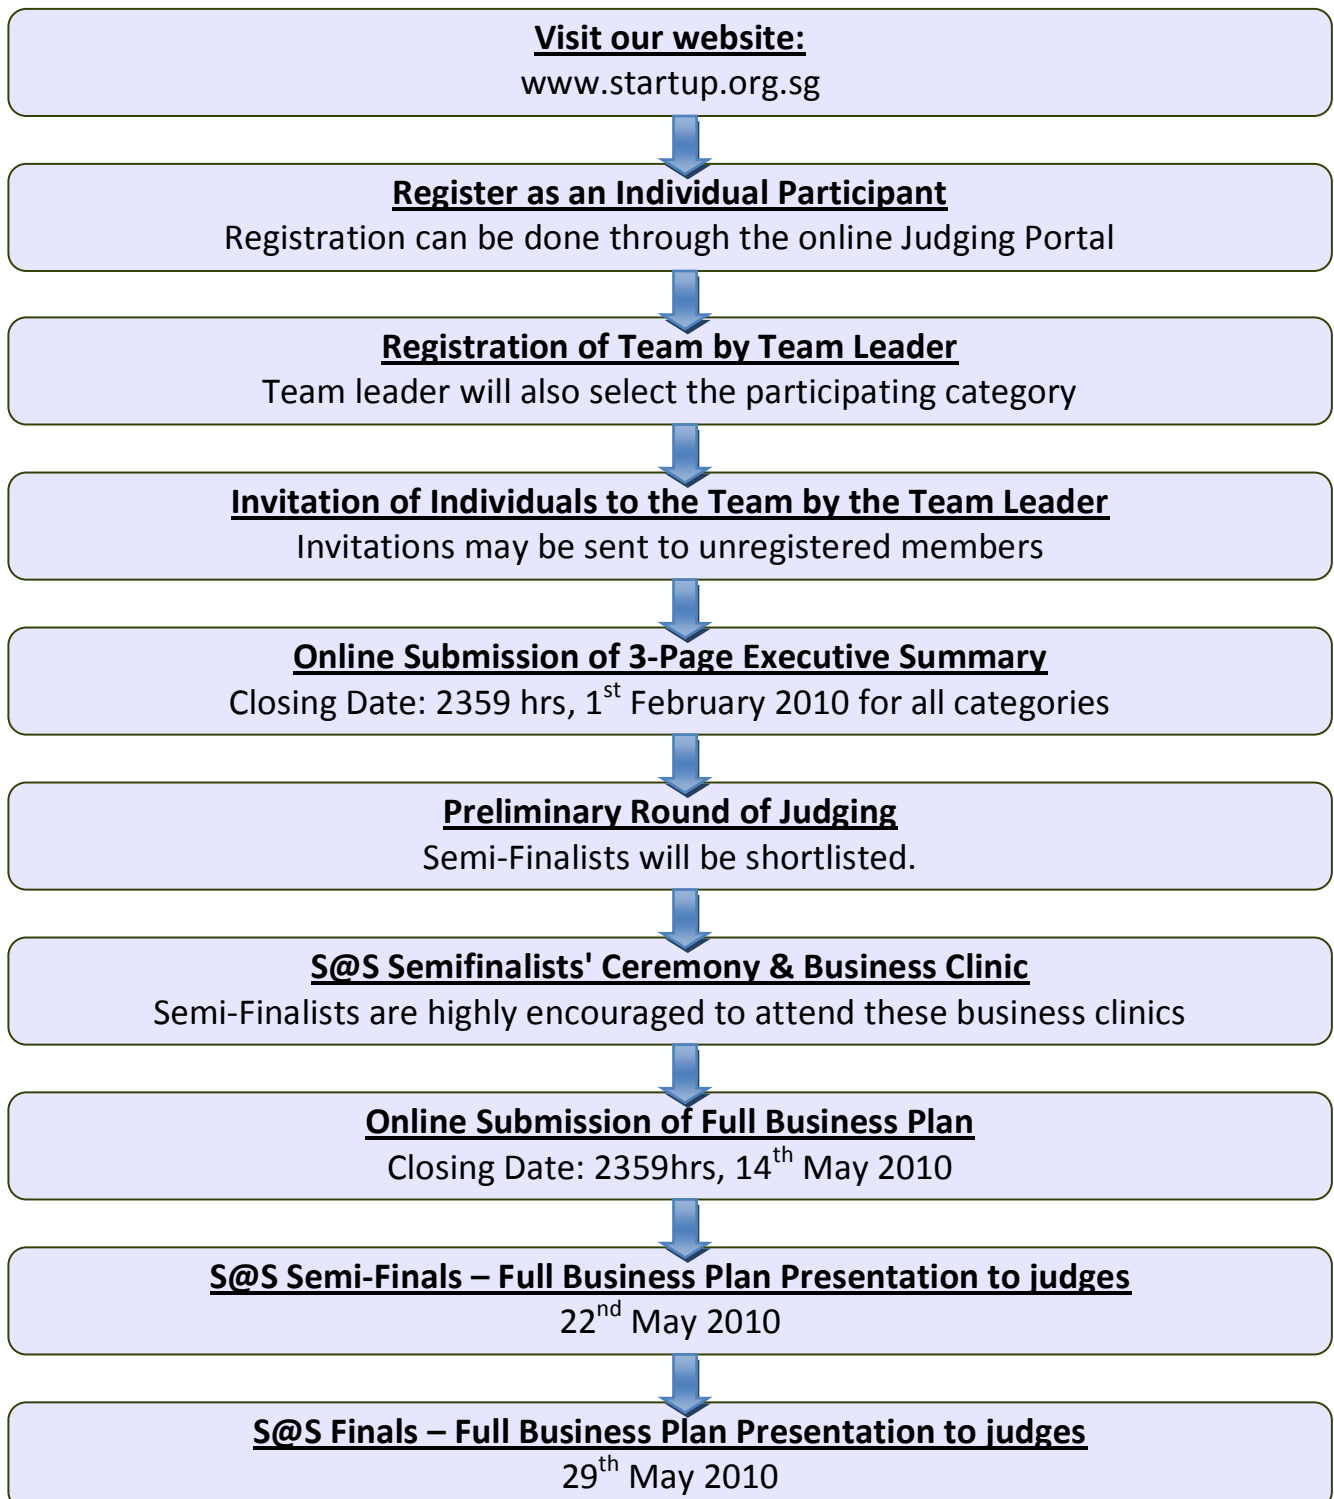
Visit our website:
www.startup.org.sg

Register as an Individual Participant
Registration can be done through the online Judging Portal

Registration of Team by Team Leader
Team leader will also select the participating category

Invitation of Individuals to the Team by the Team Leader
Invitations may be sent to unregistered members

Online Submission of 3-Page Executive Summary
Closing Date: 2359 hrs, 1$^{st}$ February 2010 for all categories

Preliminary Round of Judging
Semi-Finalists will be shortlisted.

S@S Semifinalists' Ceremony & Business Clinic
Semi-Finalists are highly encouraged to attend these business clinics

Online Submission of Full Business Plan
Closing Date: 2359hrs, 14$^{th}$ May 2010

S@S Semi-Finals – Full Business Plan Presentation to judges
22$^{nd}$ May 2010

S@S Finals – Full Business Plan Presentation to judges
29$^{th}$ May 2010